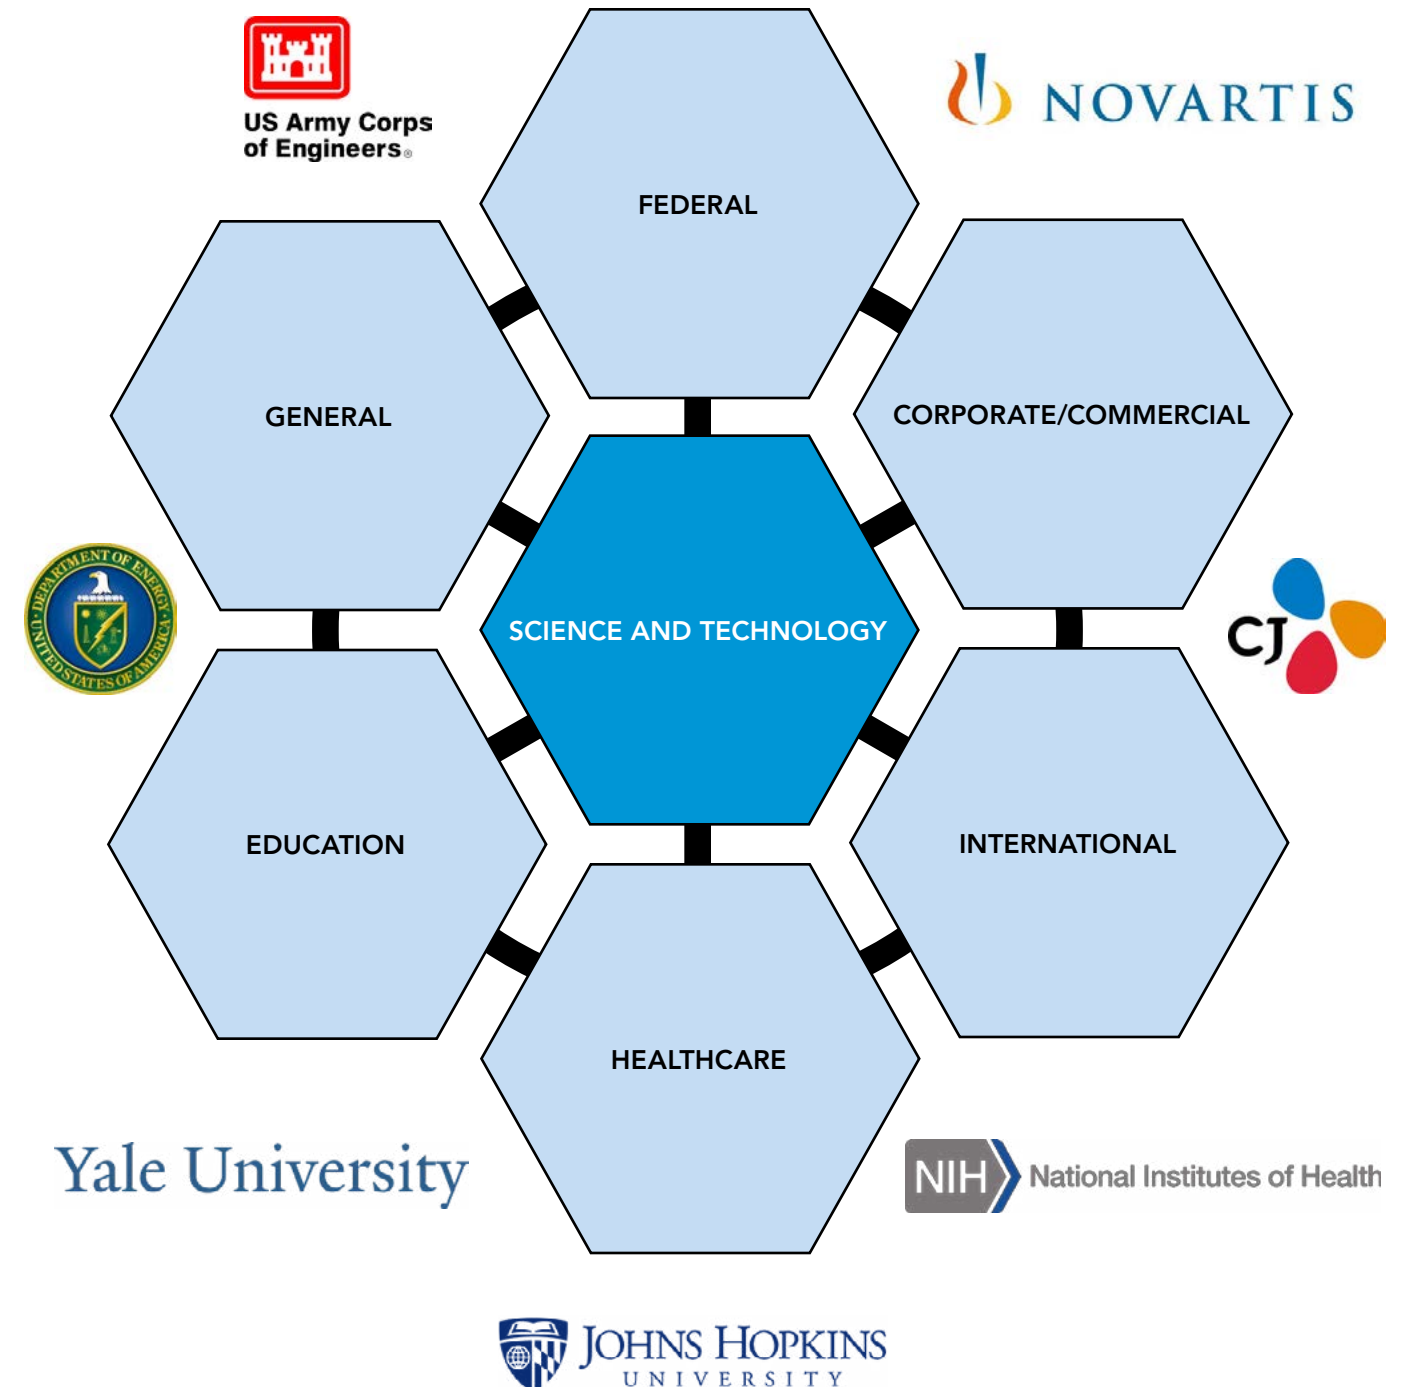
US Army Corps of Engineers®

FEDERAL

NOVARTIS

GENERAL

CORPORATE/COMMERCIAL

DEPARTMENT OF ENERGY UNITED STATES OF AMERICA

SCIENCE AND TECHNOLOGY

CJ

EDUCATION

INTERNATIONAL

HEALTHCARE

Yale University

NIH National Institutes of Health

JOHNS HOPKINS UNIVERSITY